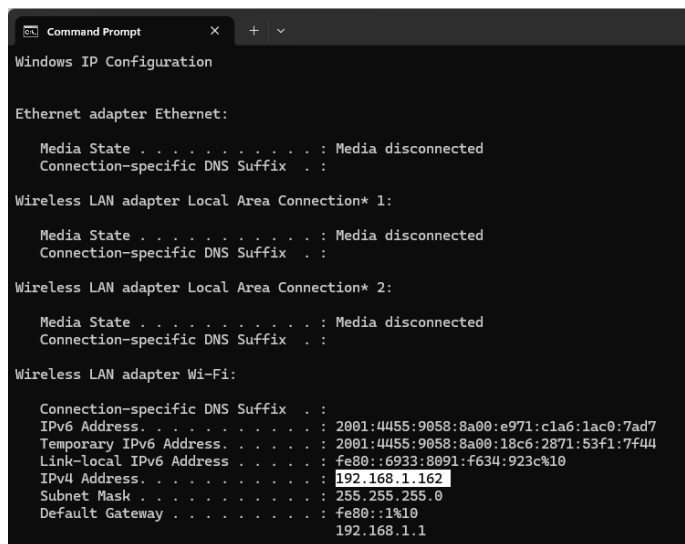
Command Prompt × + ⌄

Windows IP Configuration

Ethernet adapter Ethernet:

Media State . . . . . . . . . . . : Media disconnected
Connection-specific DNS Suffix . :

Wireless LAN adapter Local Area Connection* 1:

Media State . . . . . . . . . . . : Media disconnected
Connection-specific DNS Suffix . :

Wireless LAN adapter Local Area Connection* 2:

Media State . . . . . . . . . . . : Media disconnected
Connection-specific DNS Suffix . :

Wireless LAN adapter Wi-Fi:

Connection-specific DNS Suffix . :
IPv6 Address. . . . . . . . . . . : 2001:4455:9058:8a00:e971:c1a6:1ac0:7ad7
Temporary IPv6 Address. . . . . . : 2001:4455:9058:8a00:18c6:2871:53f1:7f44
Link-local IPv6 Address . . . . . : fe80::6933:8091:f634:923c%10
IPv4 Address. . . . . . . . . . . : 192.168.1.162
Subnet Mask . . . . . . . . . . . : 255.255.255.0
Default Gateway . . . . . . . . . : fe80::1%10
192.168.1.1